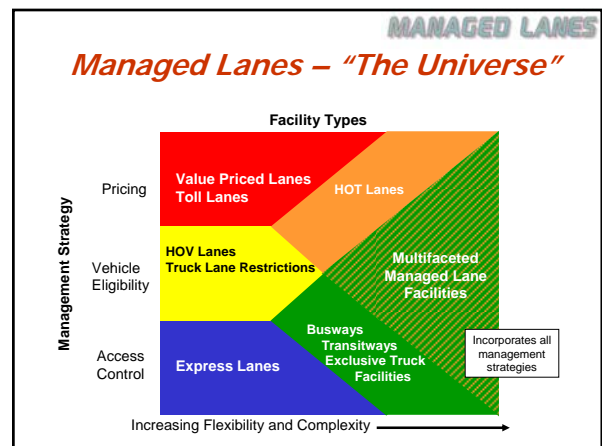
MANAGED LANES

Managed Lanes – "The Universe"

Facility Types

Management Strategy

Pricing

Vehicle Eligibility

Access Control

Value Priced Lanes
Toll Lanes

HOT Lanes

HOV Lanes
Truck Lane Restrictions

Multifaceted Managed Lane Facilities

Busways
Transitways
Exclusive Truck Facilities

Express Lanes

Incorporates all management strategies

Increasing Flexibility and Complexity